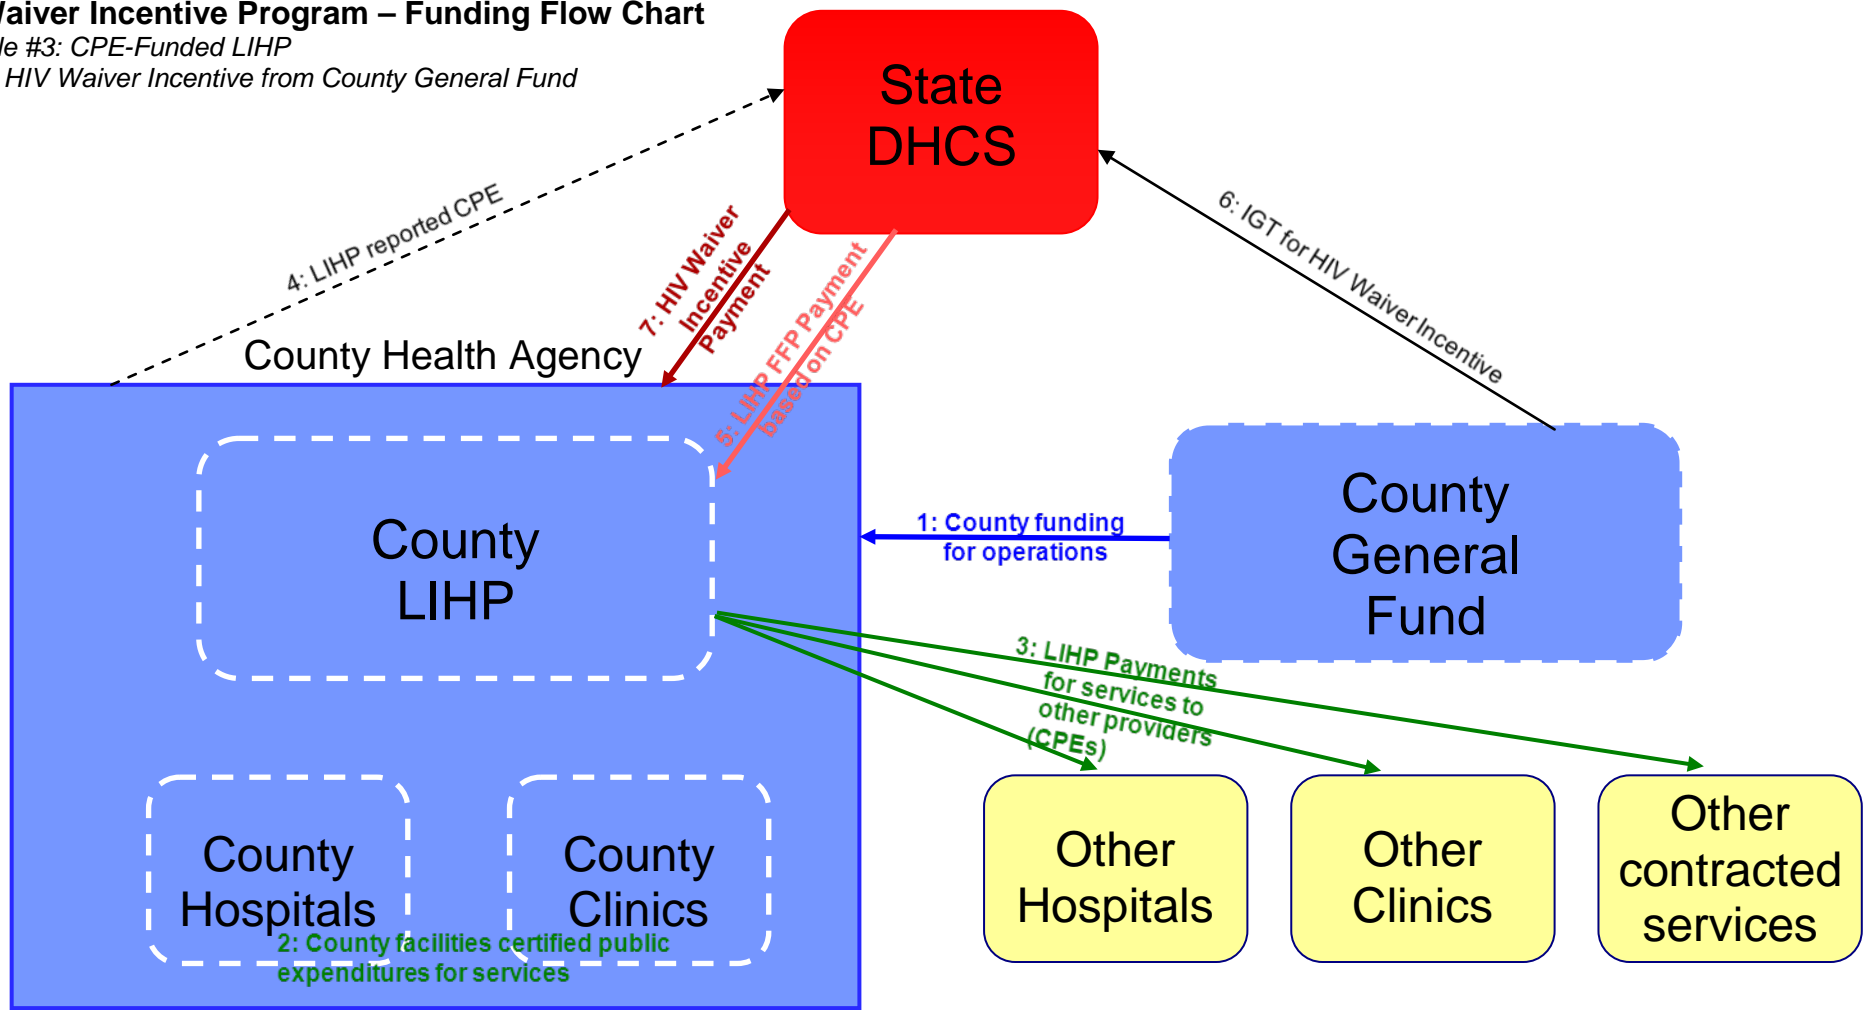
Vaiver Incentive Program – Funding Flow Chart
le #3: CPE-Funded LIHP
HIV Waiver Incentive from County General Fund

State DHCS

4: LIHP reported CPE

7: HIV Waiver Incentive Payment

5: LIHP FFP Payment based on CPE

6: IGT for HIV Waiver Incentive

County Health Agency

County LIHP

1: County funding for operations

County General Fund

3: LIHP Payments for services to other providers (CPEs)

County Hospitals

County Clinics

2: County facilities certified public expenditures for services

Other Hospitals

Other Clinics

Other contracted services